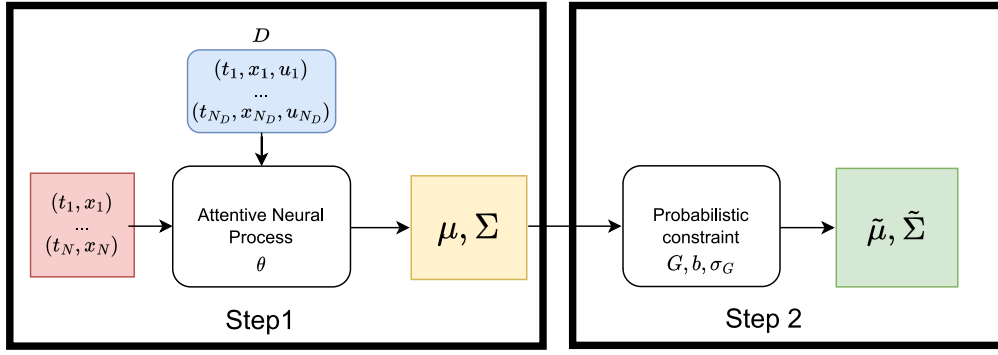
$D$

$(t_1, x_1, u_1)$
...
$(t_{N_D}, x_{N_D}, u_{N_D})$

$(t_1, x_1)$
...
$(t_N, x_N)$

Attentive Neural Process
$\theta$

$\mu, \Sigma$

Step1

Probabilistic constraint
$G, b, \sigma_G$

$\tilde{\mu}, \tilde{\Sigma}$

Step 2